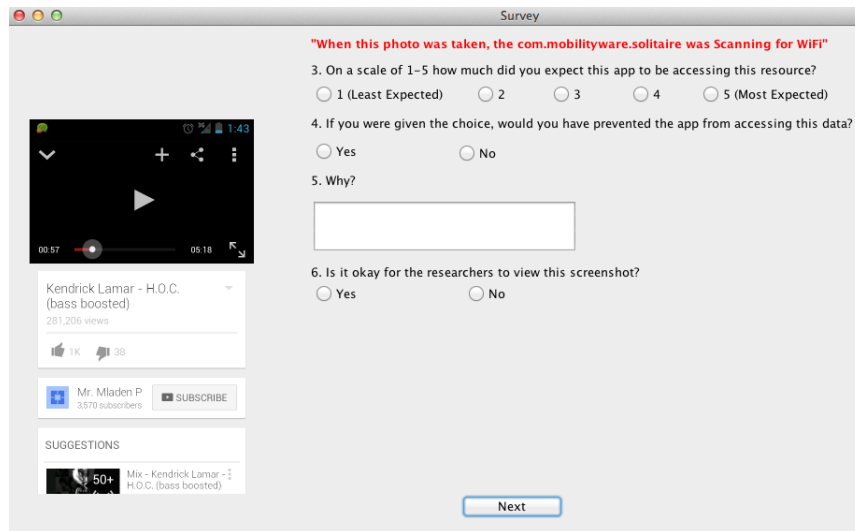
Survey

"When this photo was taken, the com.mobilityware.solitaire was Scanning for WiFi"

3. On a scale of 1-5 how much did you expect this app to be accessing this resource?

1 (Least Expected) 2 3 4 5 (Most Expected)

4. If you were given the choice, would you have prevented the app from accessing this data?

Yes No

5. Why?

6. Is it okay for the researchers to view this screenshot?

Yes No

1:43

00:57 05:18

Kendrick Lamar - H.O.C. (bass boosted)

281,206 views

1K 38

Mr. Mladen P
3,570 subscribers

SUBSCRIBE

SUGGESTIONS

50+

Mix - Kendrick Lamar - H.O.C. (bass boosted)

Next